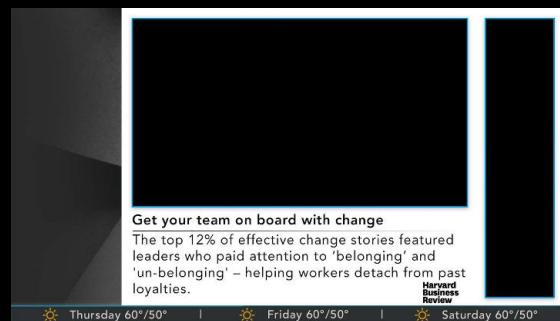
Get your team on board with change

The top 12% of effective change stories featured leaders who paid attention to 'belonging' and 'un-belonging' – helping workers detach from past loyalties.

Harvard Business Review

Thursday 60°/50° | Friday 60°/50° | Saturday 60°/50°